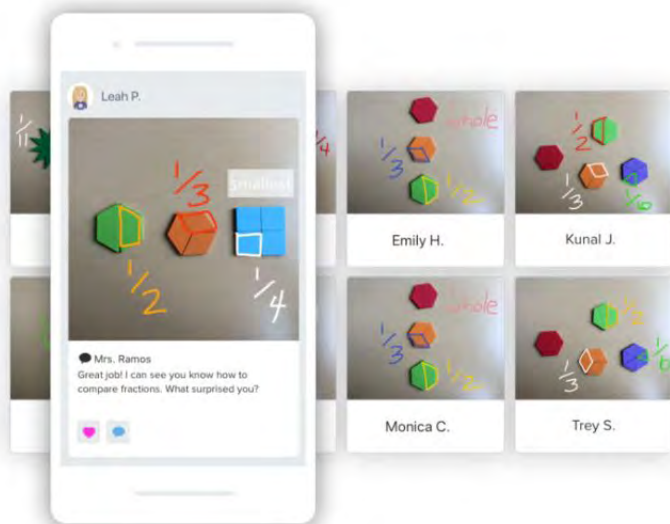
Leah P.

$\frac{1}{3}$

smallest

$\frac{1}{2}$

$\frac{1}{4}$

Mrs. Ramos
Great job! I can see you know how to compare fractions. What surprised you?

whole

$\frac{1}{3}$

$\frac{1}{2}$

Emily H.

$\frac{1}{2}$

$\frac{1}{3}$

$\frac{1}{6}$

Kunal J.

whole

$\frac{1}{3}$

$\frac{1}{2}$

Monica C.

$\frac{1}{2}$

$\frac{1}{3}$

$\frac{1}{6}$

Trey S.